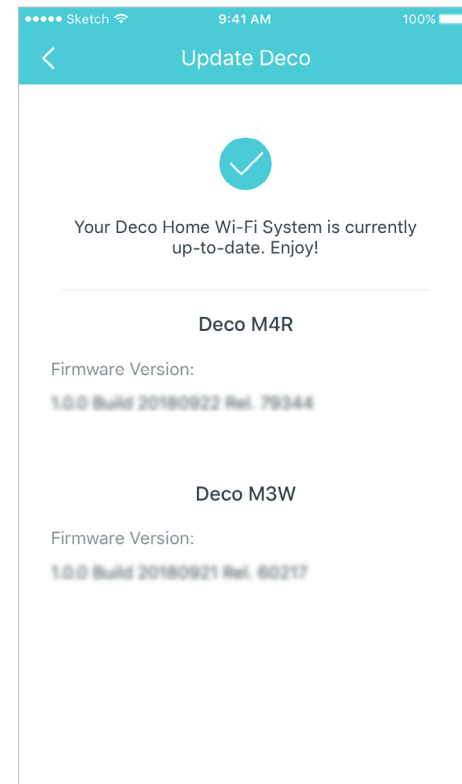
●●●●● Sketch
9:41 AM
100%

Update Deco

Your Deco Home Wi-Fi System is currently up-to-date. Enjoy!

Deco M4R

Firmware Version:

1.0.0 Build 20180922 Rel. 79344

Deco M3W

Firmware Version:

1.0.0 Build 20180921 Rel. 60217